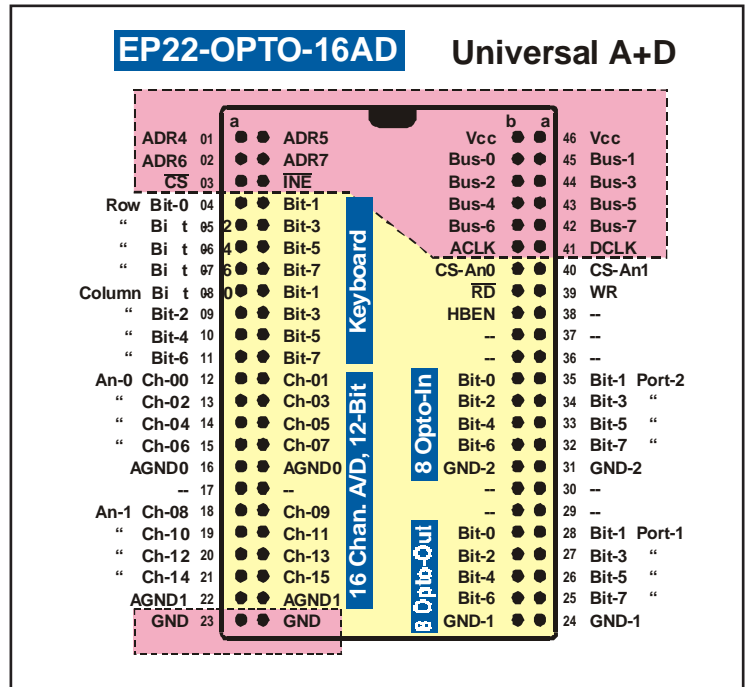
EP22-OPTO-16AD Universal A+D

a b a

ADR4 01 ADR5
ADR6 02 ADR7
$\overline{CS}$ 03 $\overline{INE}$
Row Bit-0 04 Bit-1
" Bit 2 05 Bit-3
" Bit 4 06 Bit-5
" Bit 6 07 Bit-7
Column Bit 0 08 Bit-1
" Bit-2 09 Bit-3
" Bit-4 10 Bit-5
" Bit-6 11 Bit-7
An-0 Ch-00 12 Ch-01
" Ch-02 13 Ch-03
" Ch-04 14 Ch-05
" Ch-06 15 Ch-07
AGND0 16 AGND0
-- 17 --
An-1 Ch-08 18 Ch-09
" Ch-10 19 Ch-11
" Ch-12 20 Ch-13
" Ch-14 21 Ch-15
AGND1 22 AGND1
GND 23 GND

Keyboard

16 Chan. A/D, 12-Bit

8 Opto-In

8 Opto-Out

Vcc 46 Vcc
Bus-0 45 Bus-1
Bus-2 44 Bus-3
Bus-4 43 Bus-5
Bus-6 42 Bus-7
ACLK 41 DCLK
CS-An0 40 CS-An1
$\overline{RD}$ 39 WR
HBEN 38 --
-- 37 --
-- 36 --
Bit-0 35 Bit-1 Port-2
Bit-2 34 Bit-3 "
Bit-4 33 Bit-5 "
Bit-6 32 Bit-7 "
GND-2 31 GND-2
-- 30 --
-- 29 --
Bit-0 28 Bit-1 Port-1
Bit-2 27 Bit-3 "
Bit-4 26 Bit-5 "
Bit-6 25 Bit-7 "
GND-1 24 GND-1